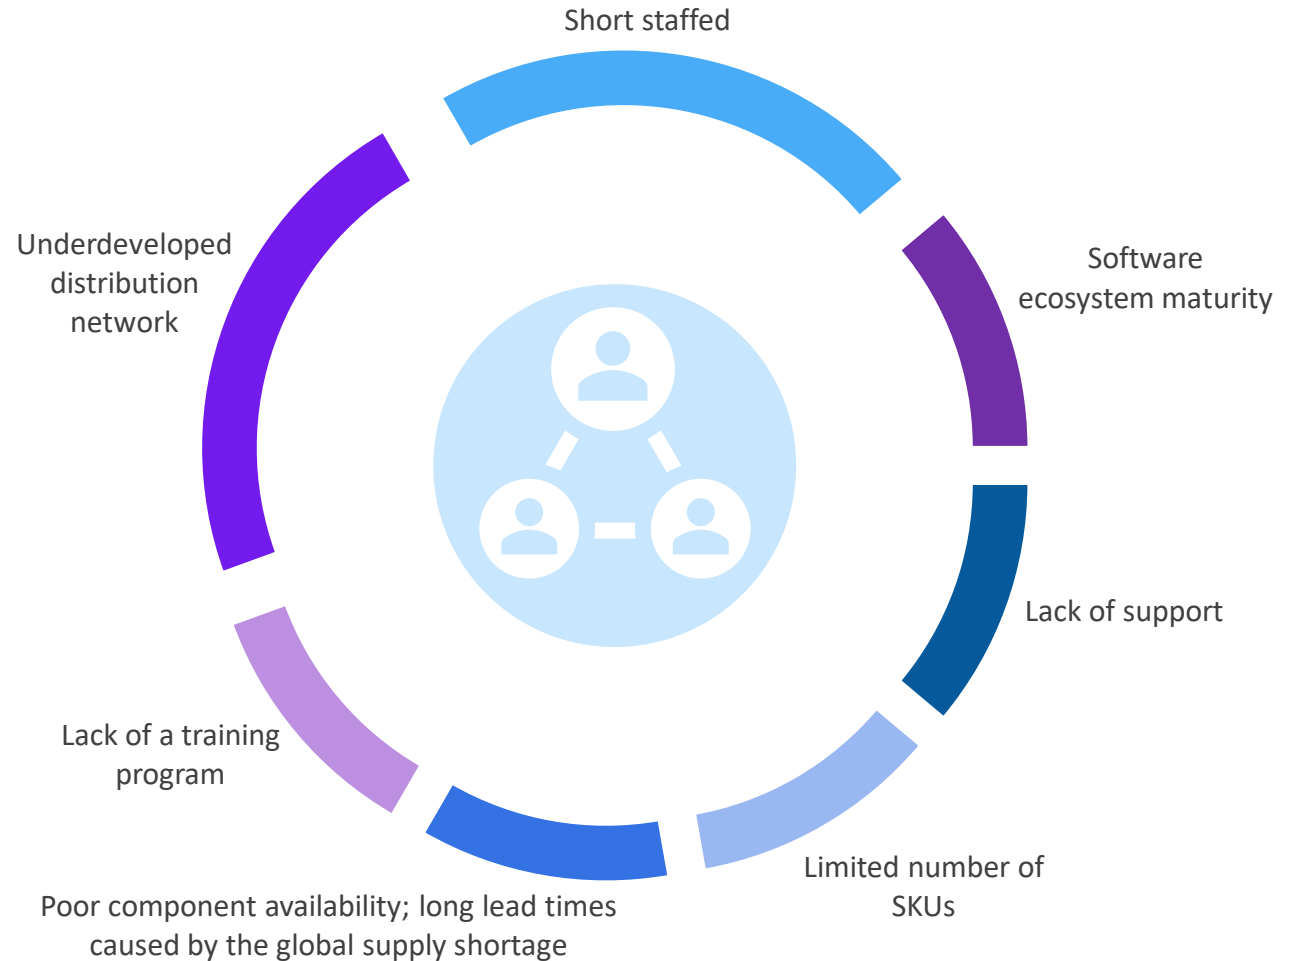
Short staffed

Software ecosystem maturity

Lack of support

Limited number of SKUs

Poor component availability; long lead times caused by the global supply shortage

Lack of a training program

Underdeveloped distribution network